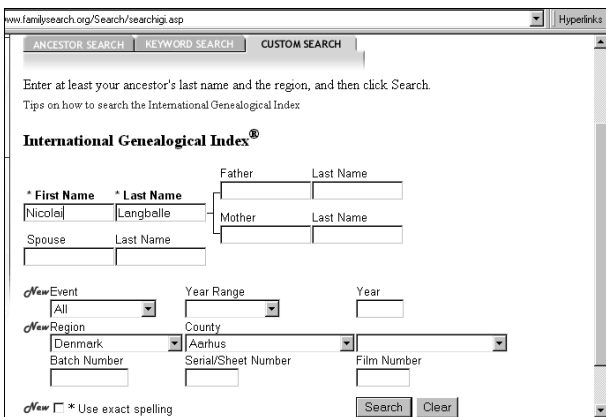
ww.familysearch.org/Search/searchigi.asp

Hyperlinks

ANCESTOR SEARCH | KEYWORD SEARCH | CUSTOM SEARCH

Enter at least your ancestor's last name and the region, and then click Search.

Tips on how to search the International Genealogical Index

International Genealogical Index®

* First Name
Nicolai

* Last Name
Langballe

Father

Last Name

Mother

Last Name

Spouse

Last Name

New Event
All

Year Range

Year

New Region
Denmark

County
Aarhus

Batch Number

Serial/Sheet Number

Film Number

New * Use exact spelling

Search

Clear